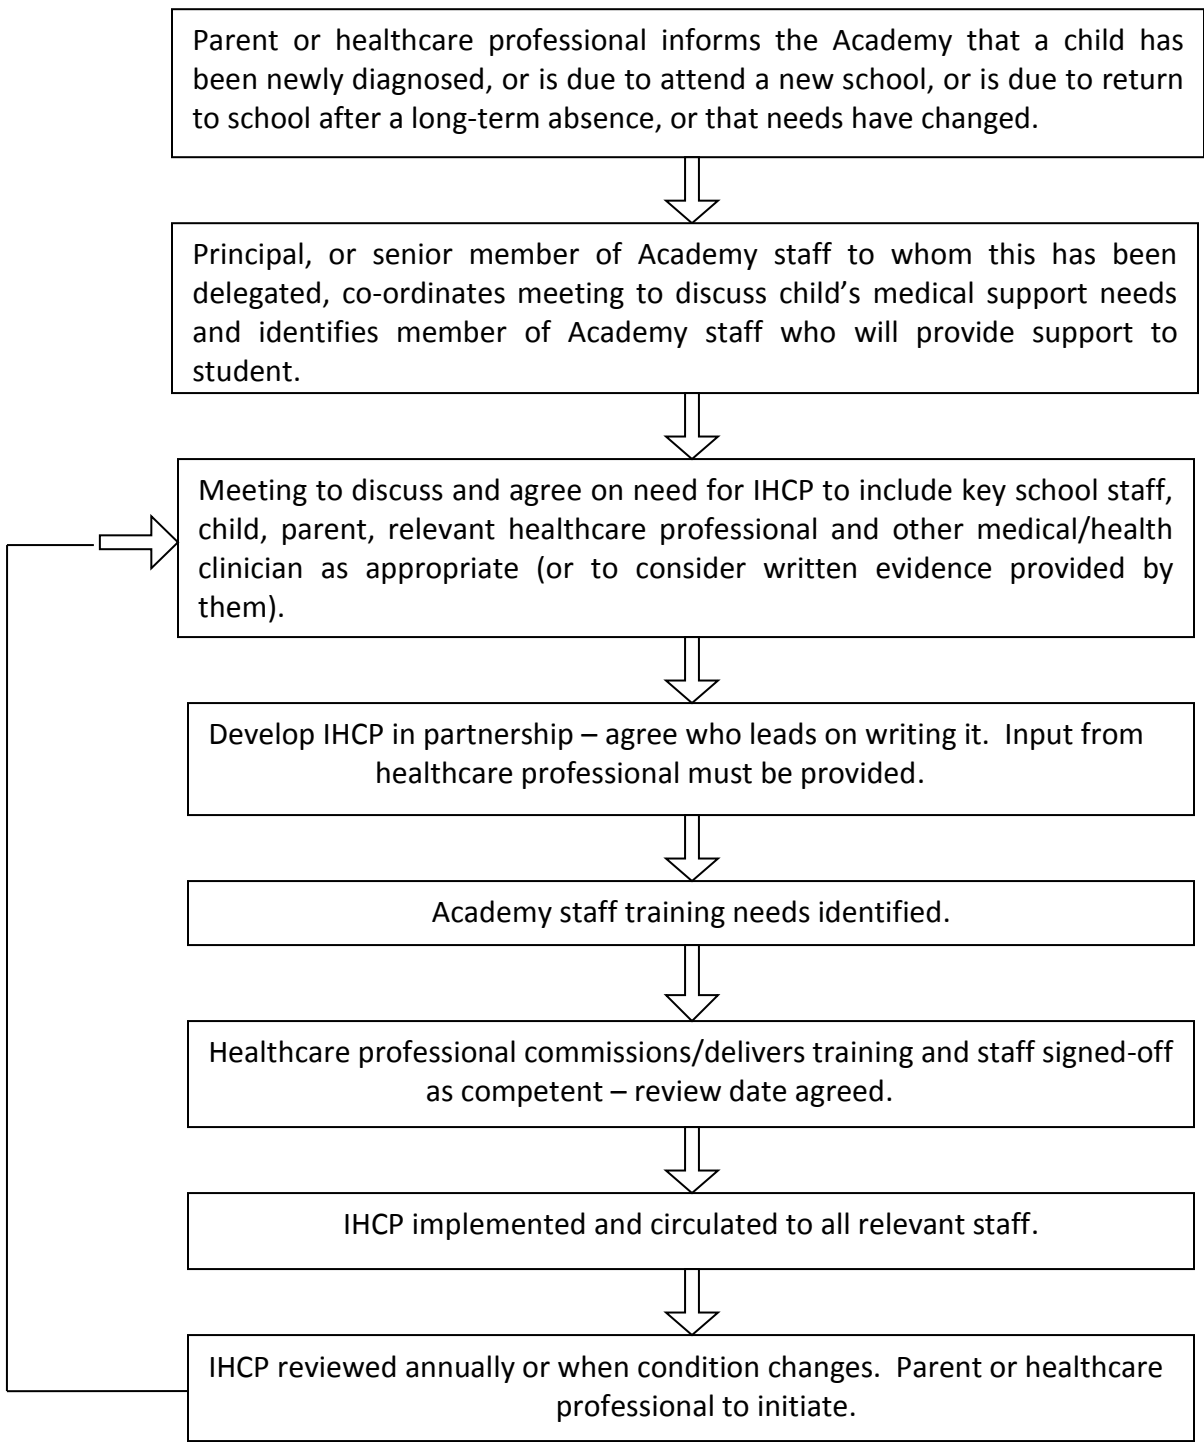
Parent or healthcare professional informs the Academy that a child has been newly diagnosed, or is due to attend a new school, or is due to return to school after a long-term absence, or that needs have changed.

Principal, or senior member of Academy staff to whom this has been delegated, co-ordinates meeting to discuss child's medical support needs and identifies member of Academy staff who will provide support to student.

Meeting to discuss and agree on need for IHCP to include key school staff, child, parent, relevant healthcare professional and other medical/health clinician as appropriate (or to consider written evidence provided by them).

Develop IHCP in partnership – agree who leads on writing it. Input from healthcare professional must be provided.

Academy staff training needs identified.

Healthcare professional commissions/delivers training and staff signed-off as competent – review date agreed.

IHCP implemented and circulated to all relevant staff.

IHCP reviewed annually or when condition changes. Parent or healthcare professional to initiate.